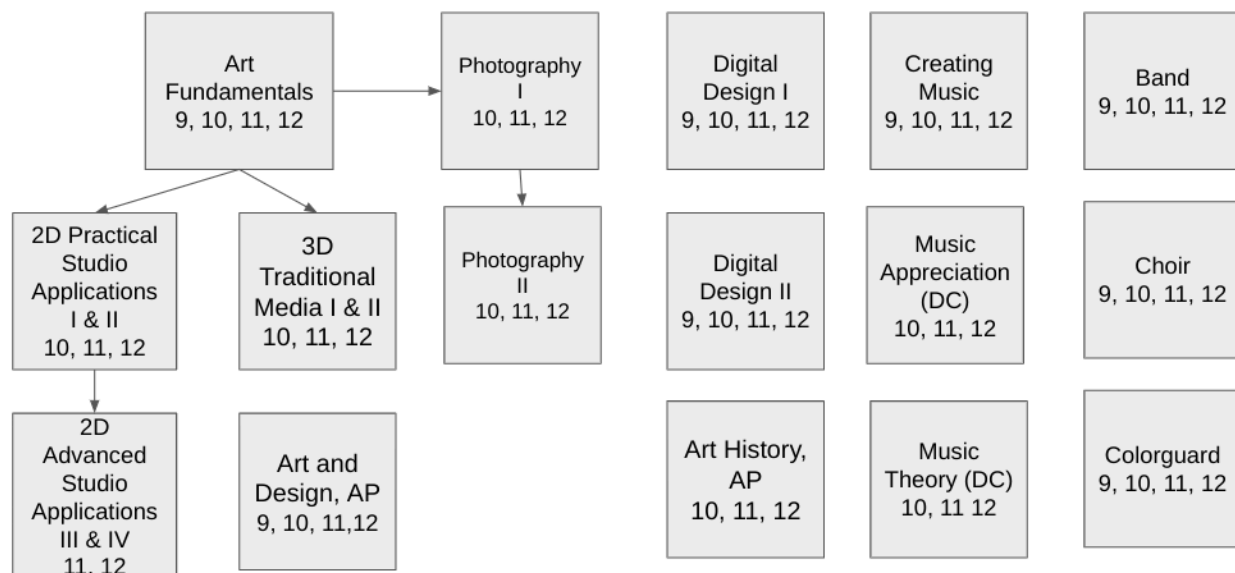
Art Fundamentals
9, 10, 11, 12

Photography I
10, 11, 12

Digital Design I
9, 10, 11, 12

Creating Music
9, 10, 11, 12

Band
9, 10, 11, 12

2D Practical Studio Applications I & II
10, 11, 12

3D Traditional Media I & II
10, 11, 12

Photography II
10, 11, 12

Digital Design II
9, 10, 11, 12

Music Appreciation (DC)
10, 11, 12

Choir
9, 10, 11, 12

2D Advanced Studio Applications III & IV
11, 12

Art and Design, AP
9, 10, 11,12

Art History, AP
10, 11, 12

Music Theory (DC)
10, 11 12

Colorguard
9, 10, 11, 12